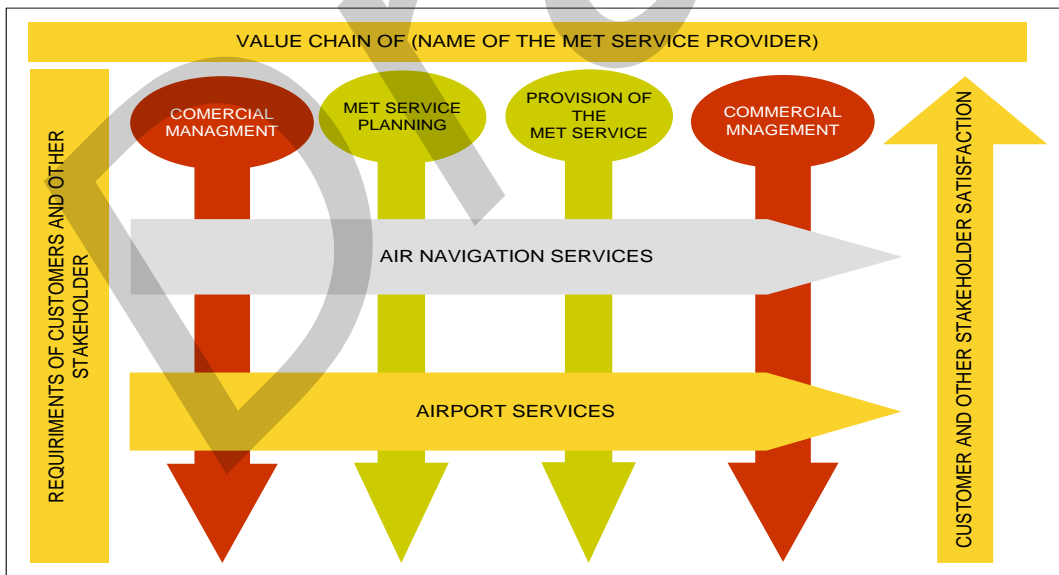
VALUE CHAIN OF (NAME OF THE MET SERVICE PROVIDER)

REQUIRMENTS OF CUSTOMERS AND OTHER STAKEHOLDER

COMERCIAL MANAGMENT

MET SERVICE PLANNING

PROVISION OF THE MET SERVICE

COMMERCIAL MNAGEMENT

CUSTOMER AND OTHER STAKEHOLDER SATISFACTION

AIR NAVIGATION SERVICES

AIRPORT SERVICES